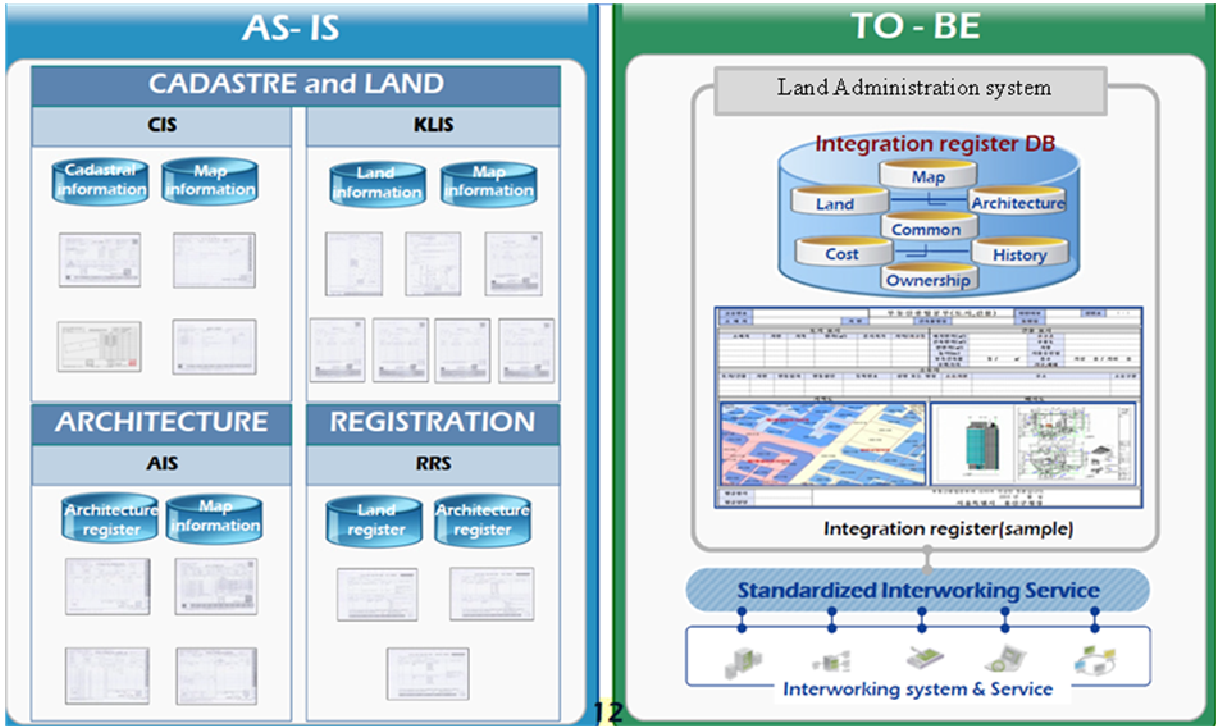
AS- IS

CADASTRE and LAND

CIS

Cadastral information

Map information

KLIS

Land information

Map information

ARCHITECTURE

AIS

Architecture register

Map information

REGISTRATION

RRS

Land register

Architecture register

12

TO - BE

Land Administration system

Integration register DB

Map

Land

Architecture

Common

Cost

History

Ownership

Integration register(sample)

Standardized Interworking Service

Interworking system & Service